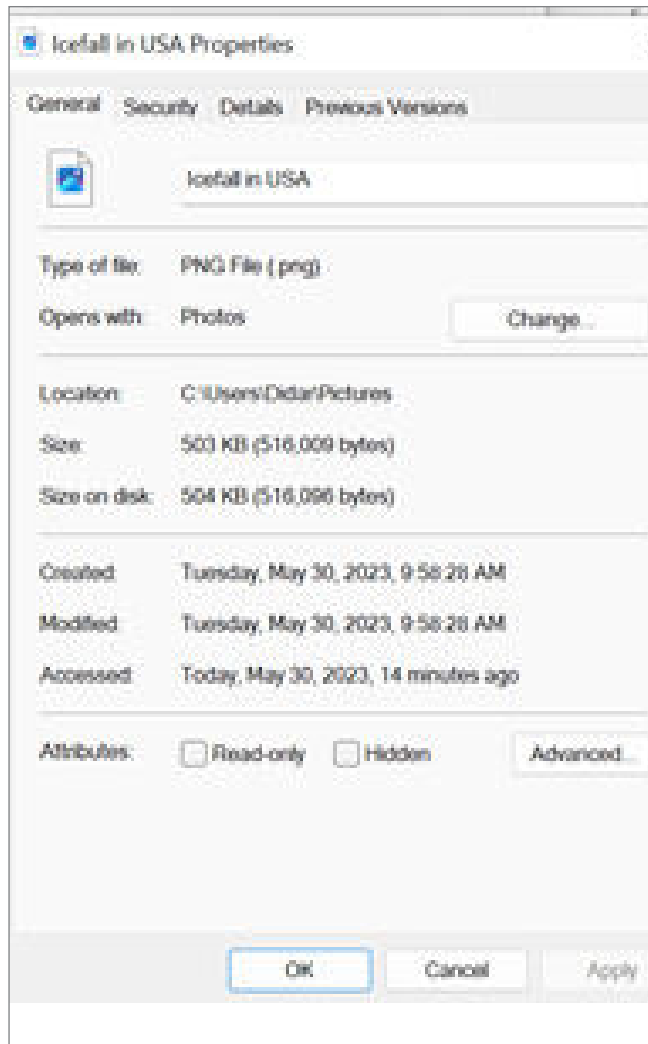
Icefall in USA Properties

General Security Details Previous Versions

Icefall in USA

Type of file: PNG File (.png)

Opens with: Photos Change...

Location: C:\Users\Didar\Pictures

Size: 503 KB (516,009 bytes)

Size on disk: 504 KB (516,096 bytes)

Created: Tuesday, May 30, 2023, 9:58:28 AM

Modified: Tuesday, May 30, 2023, 9:58:28 AM

Accessed: Today, May 30, 2023, 14 minutes ago

Attributes: Read-only Hidden Advanced...

OK Cancel Apply